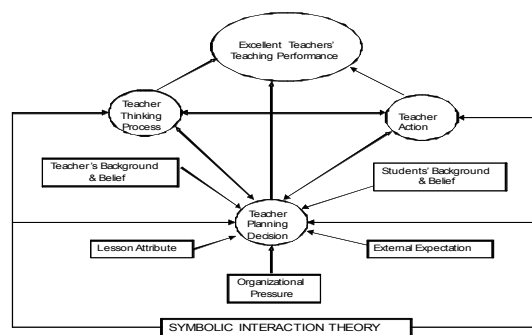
Excellent Teachers' Teaching Performance

Teacher Thinking Process

Teacher Action

Teacher's Background & Belief

Students' Background & Belief

Teacher Planning Decision

Lesson Attribute

External Expectation

Organizational Pressure

SYMBOLIC INTERACTION THEORY